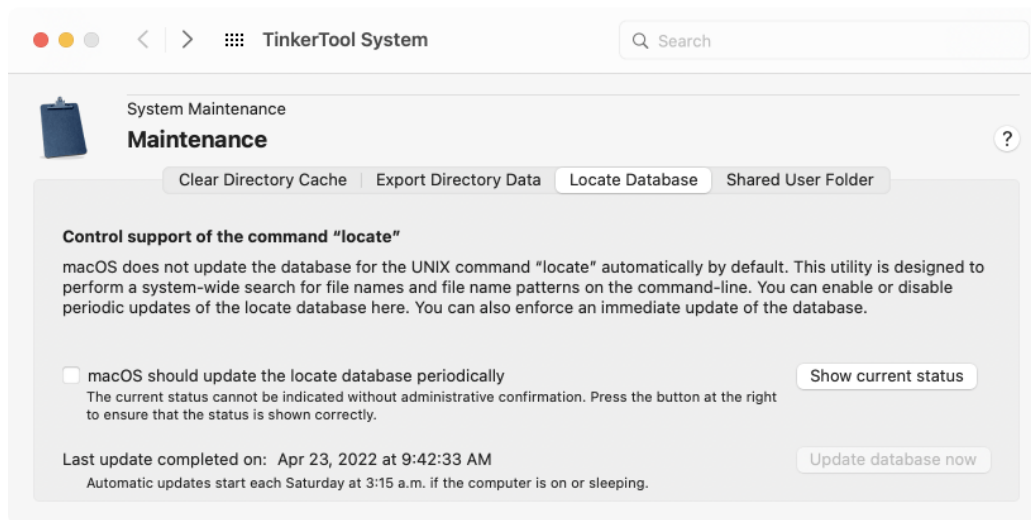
TinkerTool System

Search

System Maintenance

Maintenance

?

Clear Directory Cache | Export Directory Data | Locate Database | Shared User Folder

Control support of the command “locate”

macOS does not update the database for the UNIX command “locate” automatically by default. This utility is designed to perform a system-wide search for file names and file name patterns on the command-line. You can enable or disable periodic updates of the locate database here. You can also enforce an immediate update of the database.

macOS should update the locate database periodically

The current status cannot be indicated without administrative confirmation. Press the button at the right to ensure that the status is shown correctly.

Show current status

Last update completed on: Apr 23, 2022 at 9:42:33 AM

Automatic updates start each Saturday at 3:15 a.m. if the computer is on or sleeping.

Update database now